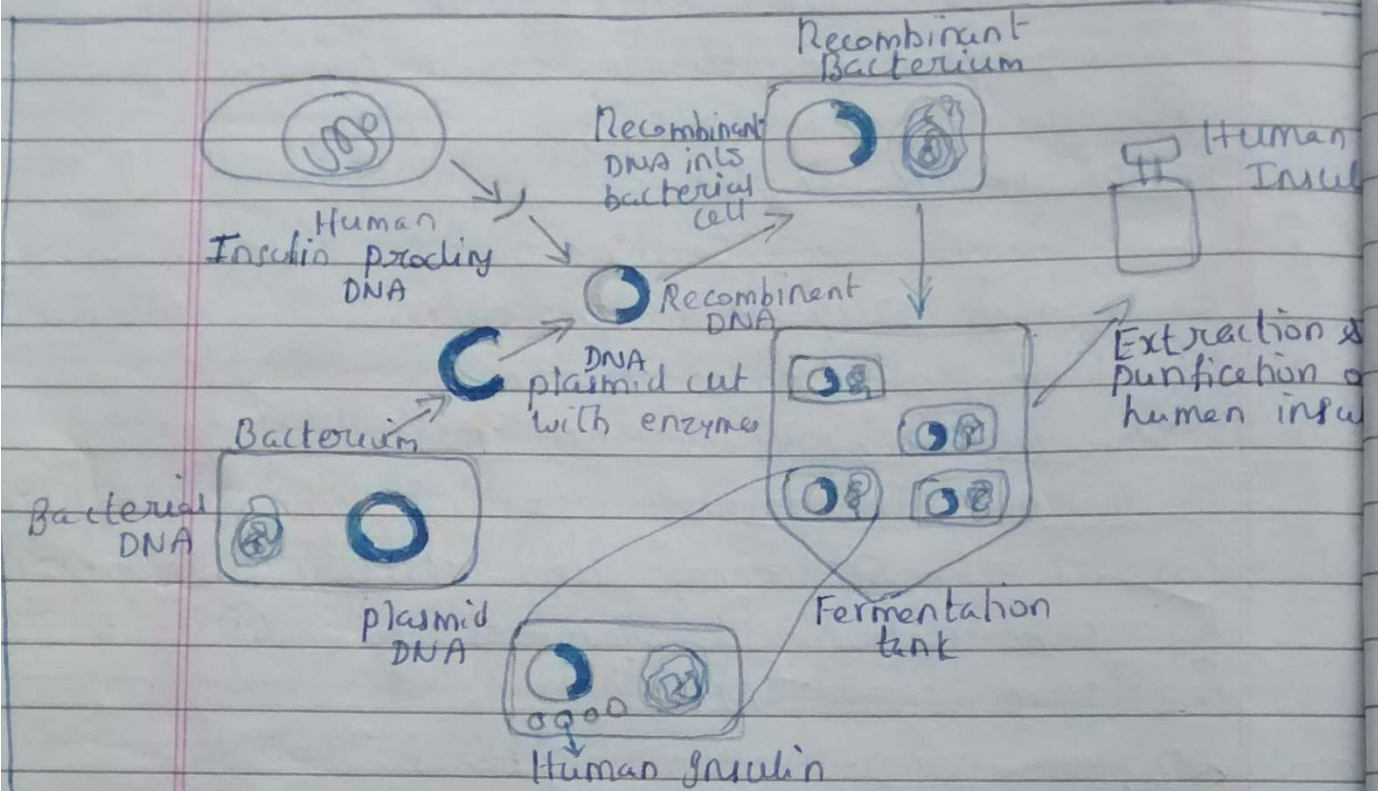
Recombinant Bacterium

Human Insul

Recombinant DNA into bacterial cell

Human Insulin proding DNA

Recombinent DNA

DNA plasmid cut with enzymes

Extraction & punfication o human insu

Bacterium

Bacterial DNA

plasmid DNA

Fermentation tank

Human Insulin